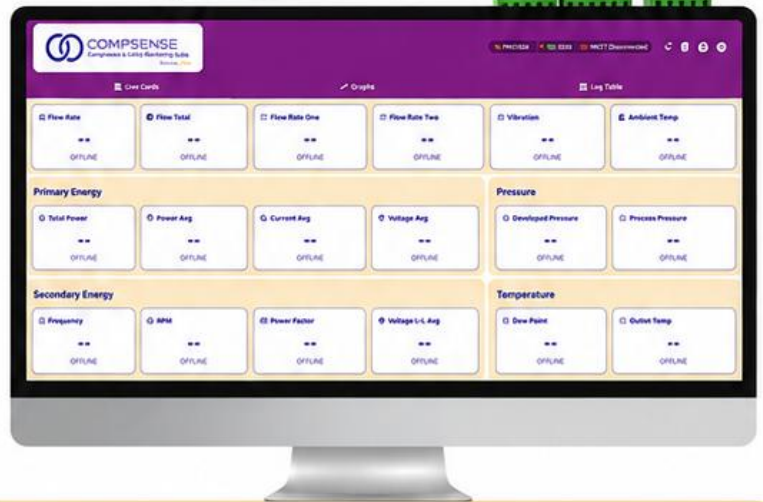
COMPSENSE
Compressor & Utility Monitoring Suite
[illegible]

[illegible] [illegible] MQTT Disconnected

Live Cards
Graphs
Log Table

Flow Rate
--
OFFLINE

Flow Total
--
OFFLINE

Flow Rate One
--
OFFLINE

Flow Rate Two
--
OFFLINE

Vibration
--
OFFLINE

Ambient Temp
--
OFFLINE

Primary Energy

Total Power
--
OFFLINE

Power Avg
--
OFFLINE

Current Avg
--
OFFLINE

Voltage Avg
--
OFFLINE

Pressure

Developed Pressure
--
OFFLINE

Process Pressure
--
OFFLINE

Secondary Energy

Frequency
--
OFFLINE

RPM
--
OFFLINE

Power Factor
--
OFFLINE

Voltage L-L Avg
--
OFFLINE

Temperature

Dew Point
--
OFFLINE

Outlet Temp
--
OFFLINE